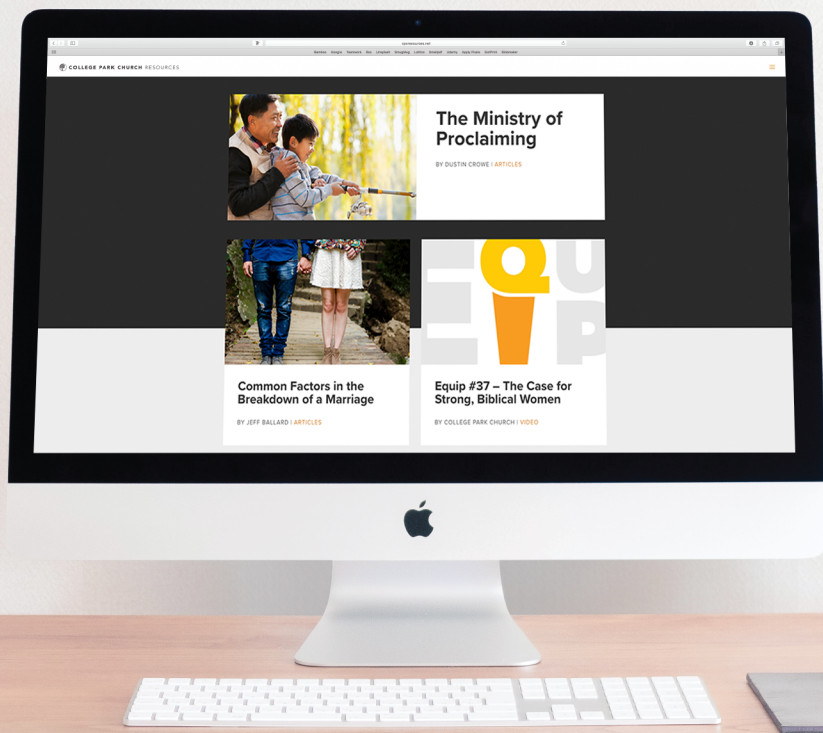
cpcresources.net

COLLEGE PARK CHURCH RESOURCES

The Ministry of Proclaiming

BY DUSTIN CROWE | ARTICLES

Common Factors in the Breakdown of a Marriage

BY JEFF BALLARD | ARTICLES

EQUIP

Equip #37 – The Case for Strong, Biblical Women

BY COLLEGE PARK CHURCH | VIDEO